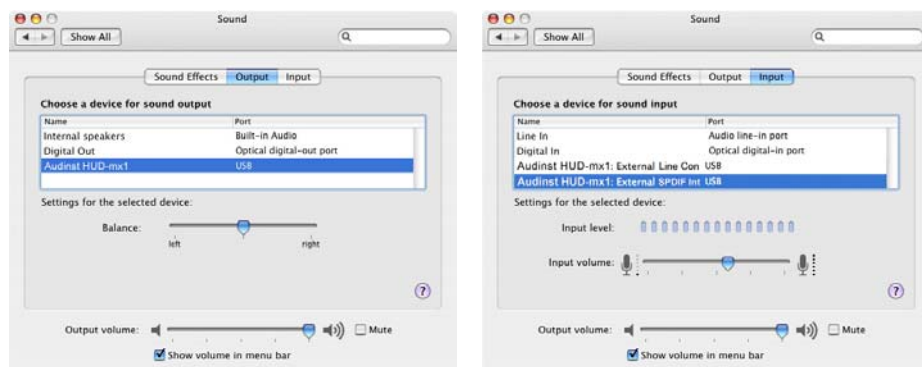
Sound

Show All

Sound Effects Output Input

Choose a device for sound output

| Name | Port |
|---|---|
| Internal speakers | Built-in Audio |
| Digital Out | Optical digital-out port |
| Audinst HUD-mx1 | USB |

Settings for the selected device:

Balance:

left right

?

Output volume: Mute

Show volume in menu bar

Sound

Show All

Sound Effects Output Input

Choose a device for sound input

| Name | Port |
|---|---|
| Line In | Audio line-in port |
| Digital In | Optical digital-in port |
| Audinst HUD-mx1: External Line Con | USB |
| Audinst HUD-mx1: External SPDIF Int | USB |

Settings for the selected device:

Input level:

Input volume:

?

Output volume: Mute

Show volume in menu bar